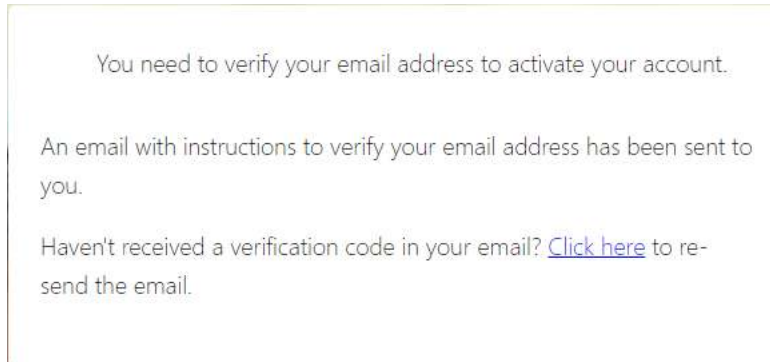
You need to verify your email address to activate your account.

An email with instructions to verify your email address has been sent to you.

Haven't received a verification code in your email? Click here to re-send the email.